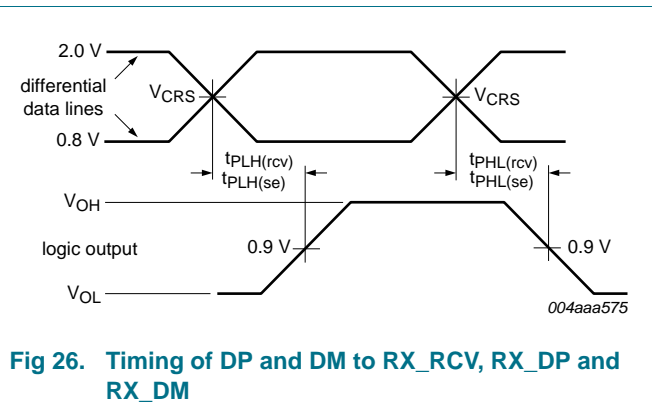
2.0 V

differential data lines

0.8 V

$V_{CRS}$

$V_{CRS}$

$t_{PLH(rcv)}$
$t_{PLH(se)}$

$t_{PHL(rcv)}$
$t_{PHL(se)}$

$V_{OH}$

logic output

0.9 V

0.9 V

$V_{OL}$

004aaa575

Fig 26. Timing of DP and DM to RX_RCV, RX_DP and RX_DM